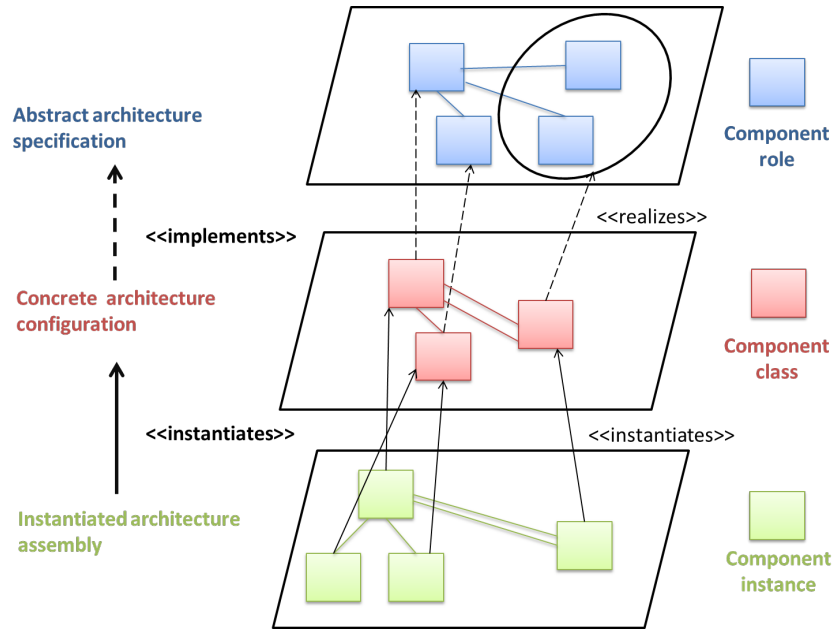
Abstract architecture specification

Component role

<<implements>>

<<realizes>>

Concrete architecture configuration

Component class

<<instantiates>>

<<instantiates>>

Instantiated architecture assembly

Component instance